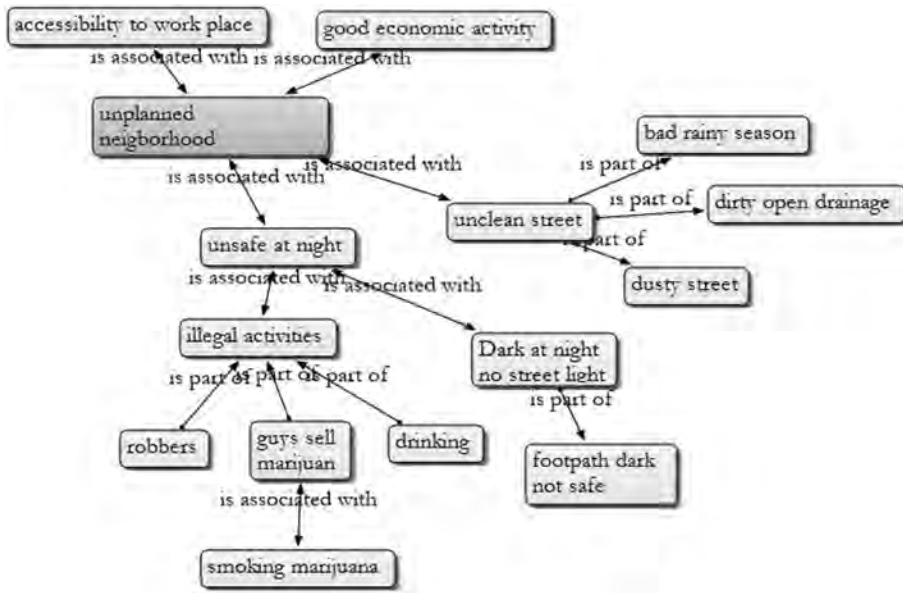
accessibility to work place

good economic activity

is associated with is associated with

unplanned neigborhood

is associated with

is associated with

bad rainy season

is part of

is part of

dirty open drainage

unclean street

is part of

dusty street

unsafe at night

is associated with

is associated with

illegal activities

Dark at night no street light

is part of

is part of is part of is part of

robbers

guys sell marijuan

drinking

footpath dark not safe

is associated with

smoking marijuana